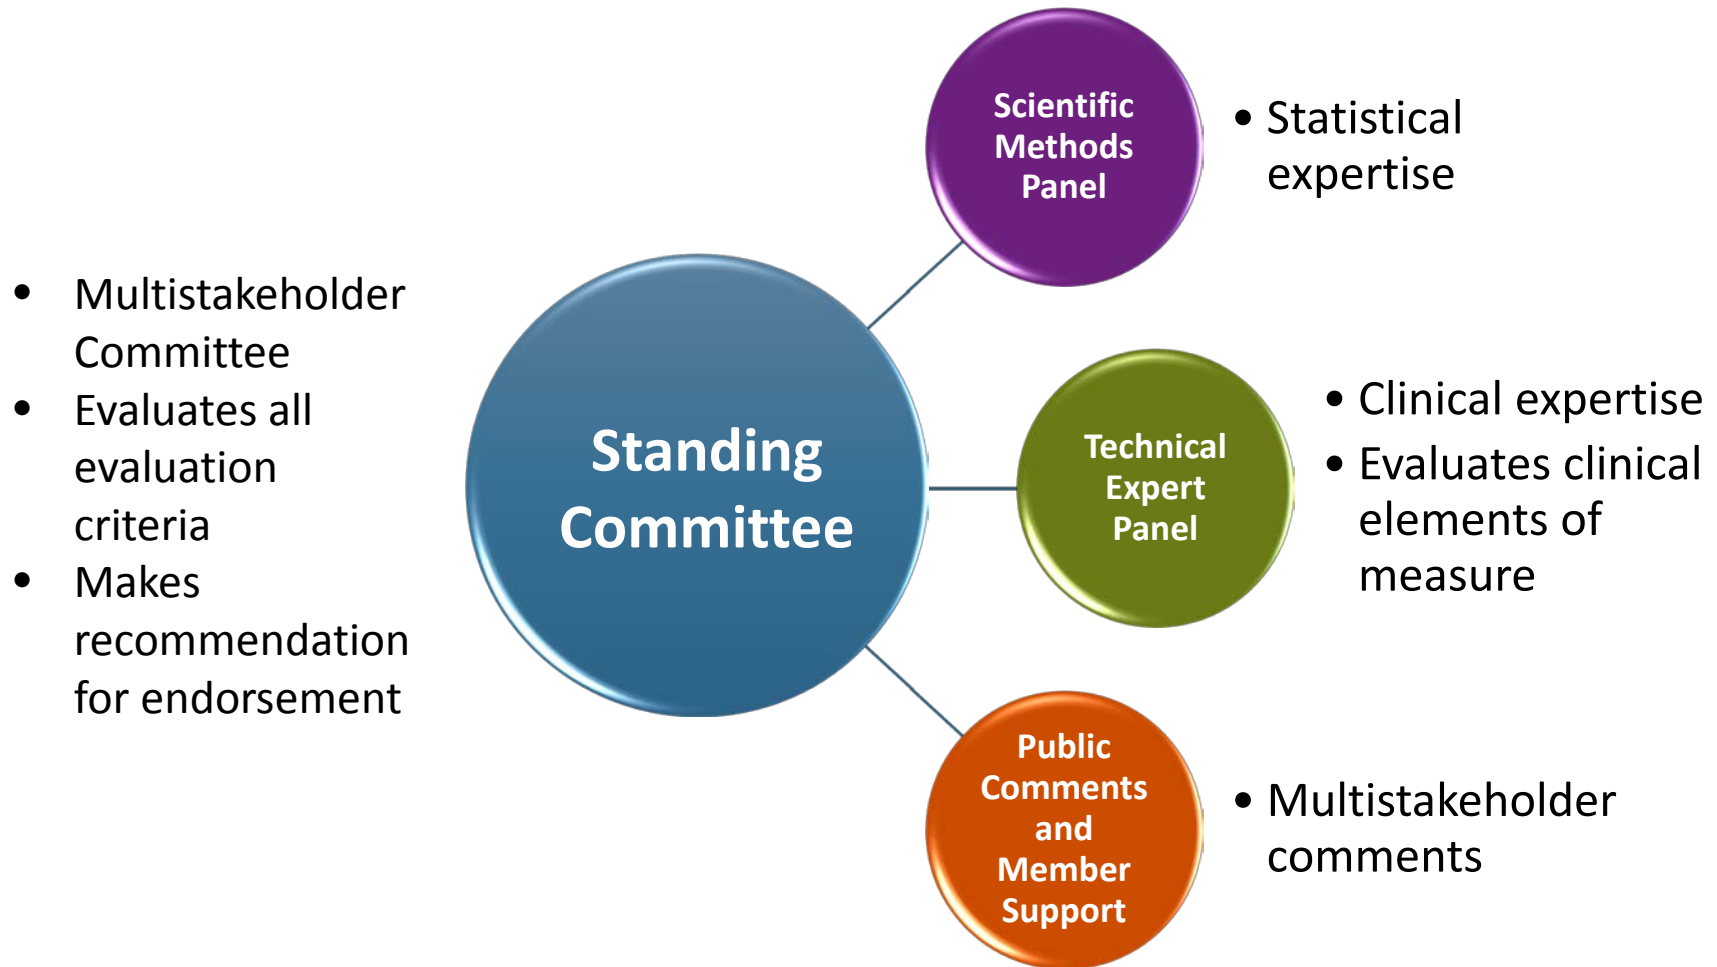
- Multistakeholder Committee
- Evaluates all evaluation criteria
- Makes recommendation for endorsement

Standing Committee

Scientific Methods Panel

- Statistical expertise

Technical Expert Panel

- Clinical expertise
- Evaluates clinical elements of measure

Public Comments and Member Support

- Multistakeholder comments